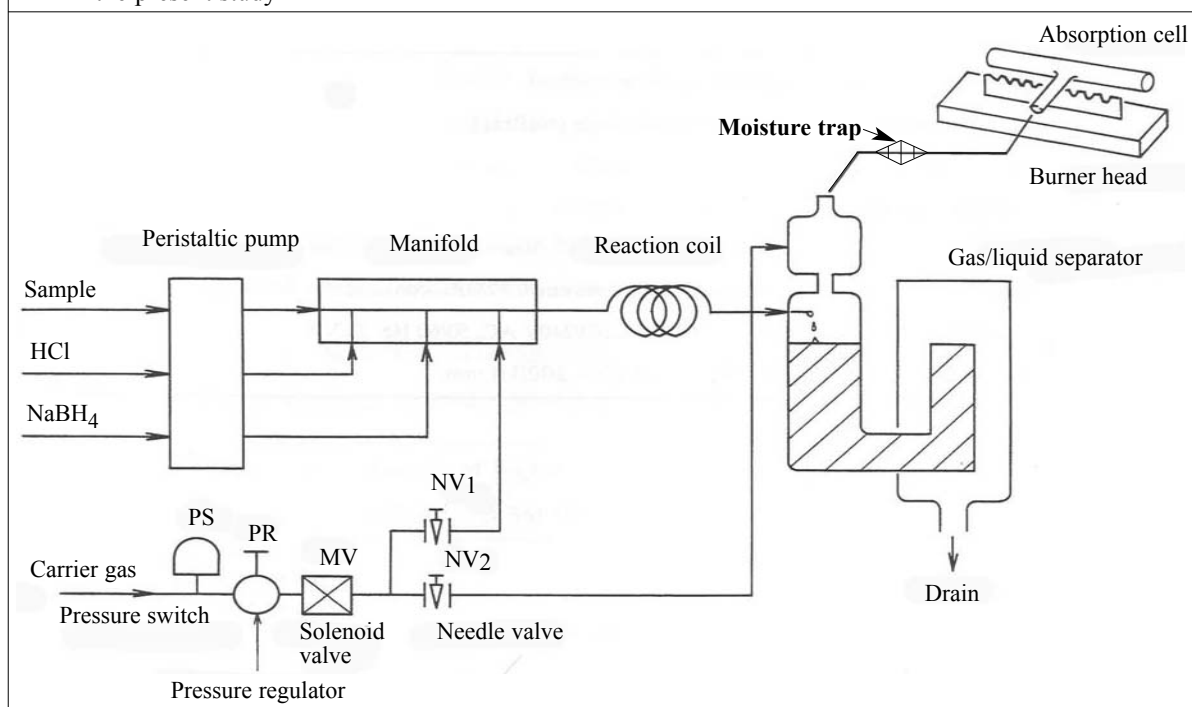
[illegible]

Absorption cell

Moisture trap

Burner head

Peristaltic pump

Manifold

Reaction coil

Gas/liquid separator

Sample

HCl

$NaBH_4$

$NV_1$

PS

PR

MV

$NV_2$

Carrier gas

Pressure switch

Solenoid valve

Needle valve

Drain

Pressure regulator